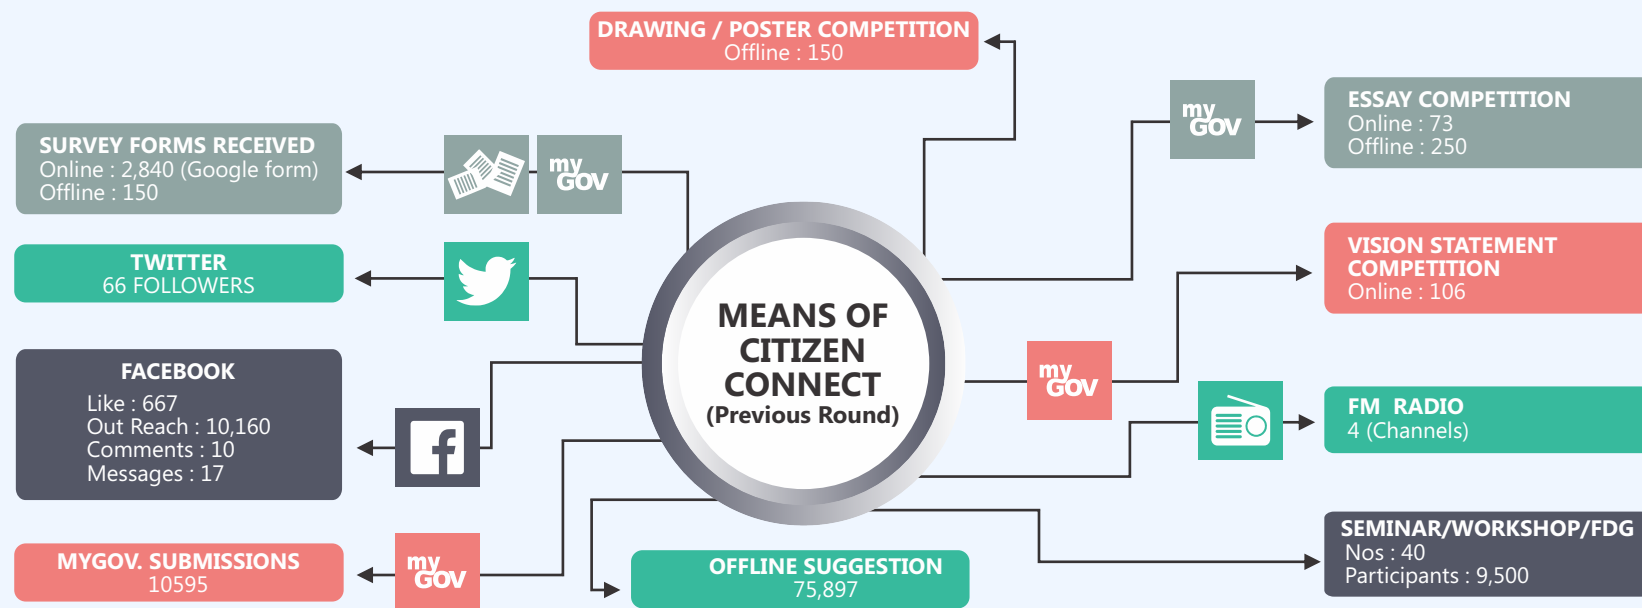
DRAWING / POSTER COMPETITION
Offline : 150

SURVEY FORMS RECEIVED
Online : 2,840 (Google form)
Offline : 150

my GOV

my GOV

ESSAY COMPETITION
Online : 73
Offline : 250

TWITTER
66 FOLLOWERS

VISION STATEMENT COMPETITION
Online : 106

MEANS OF CITIZEN CONNECT
(Previous Round)

FACEBOOK
Like : 667
Out Reach : 10,160
Comments : 10
Messages : 17

my GOV

FM RADIO
4 (Channels)

SEMINAR/WORKSHOP/FDG
Nos : 40
Participants : 9,500

MYGOV. SUBMISSIONS
10595

my GOV

OFFLINE SUGGESTION
75,897